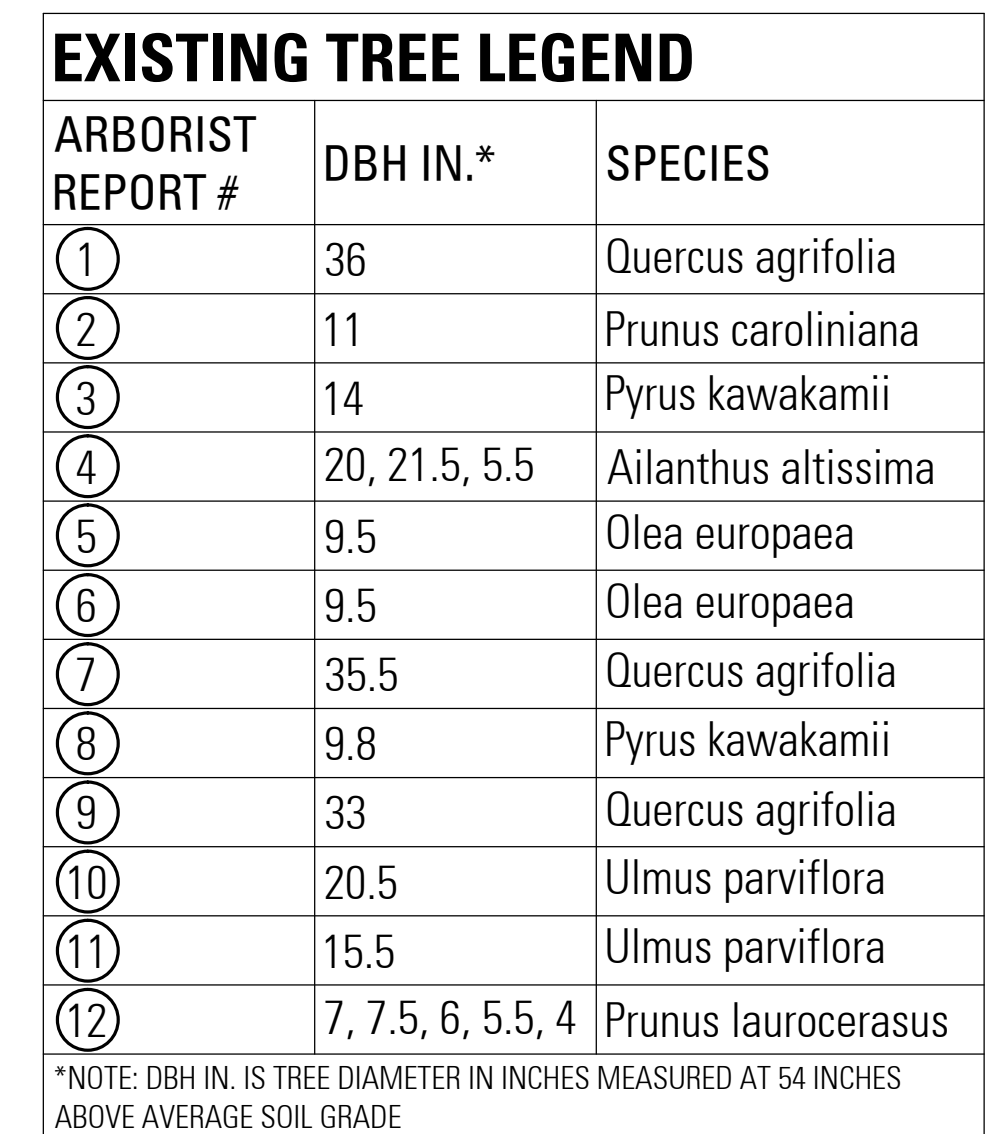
EXISTING TREE LEGEND

| ARBORIST REPORT # | DBH IN.* | SPECIES |
|---|---|---|
| 1 | 36 | Quercus agrifolia |
| 2 | 11 | Prunus caroliniana |
| 3 | 14 | Pyrus kawakamii |
| 4 | 20, 21.5, 5.5 | Ailanthus altissima |
| 5 | 9.5 | Olea europaea |
| 6 | 9.5 | Olea europaea |
| 7 | 35.5 | Quercus agrifolia |
| 8 | 9.8 | Pyrus kawakamii |
| 9 | 33 | Quercus agrifolia |
| 10 | 20.5 | Ulmus parviflora |
| 11 | 15.5 | Ulmus parviflora |
| 12 | 7, 7.5, 6, 5.5, 4 | Prunus laurocerasus |

*NOTE: DBH IN. IS TREE DIAMETER IN INCHES MEASURED AT 54 INCHES ABOVE AVERAGE SOIL GRADE